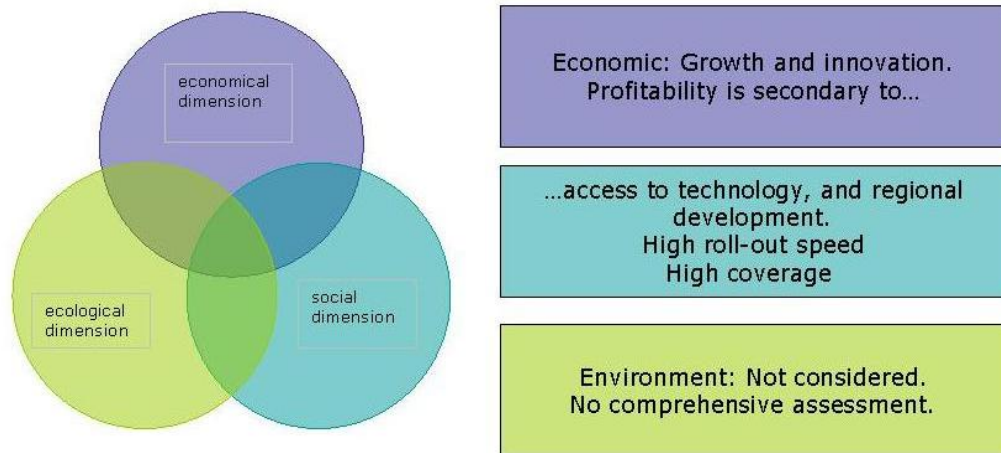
economical dimension

ecological dimension

social dimension

Economic: Growth and innovation. Profitability is secondary to…

…access to technology, and regional development.
High roll-out speed
High coverage

Environment: Not considered.
No comprehensive assessment.